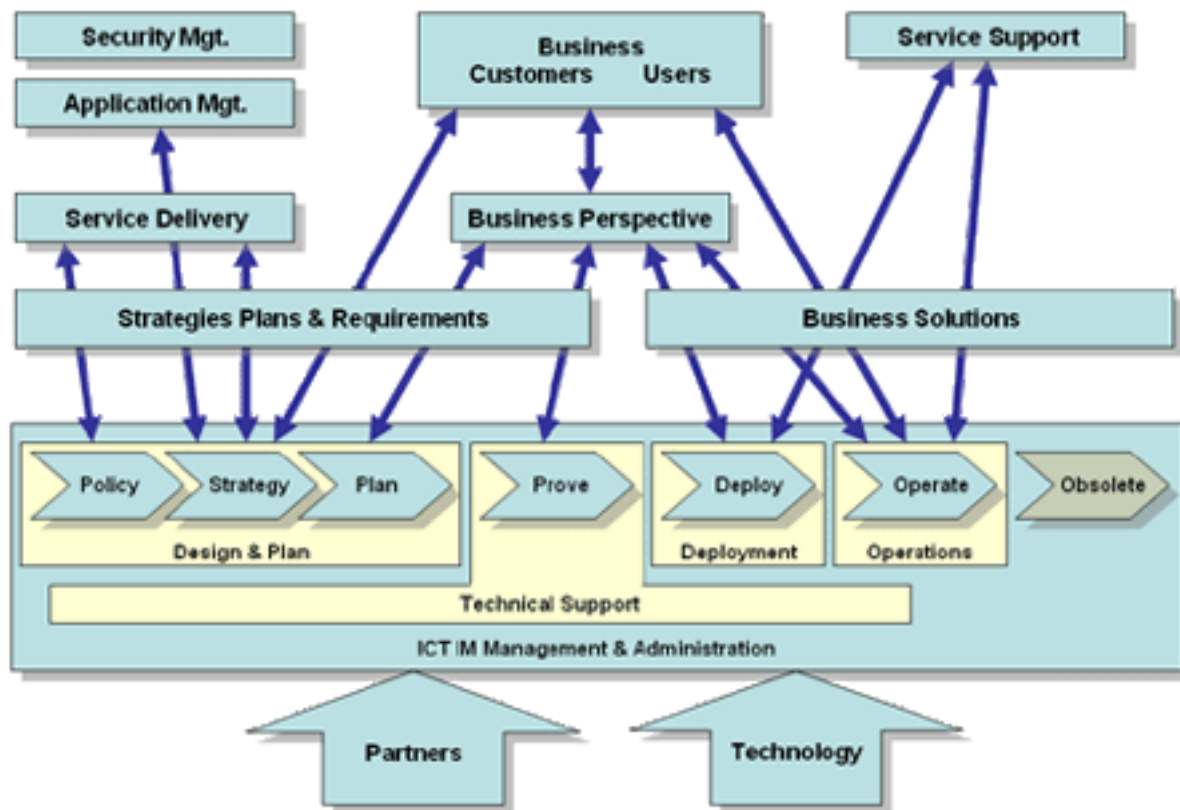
Security Mgt.

Business
Customers Users

Service Support

Application Mgt.

Service Delivery

Business Perspective

Strategies Plans & Requirements

Business Solutions

Policy

Strategy

Plan

Prove

Deploy

Operate

Obsolete

Design & Plan

Deployment

Operations

Technical Support

ICT IM Management & Administration

Partners

Technology